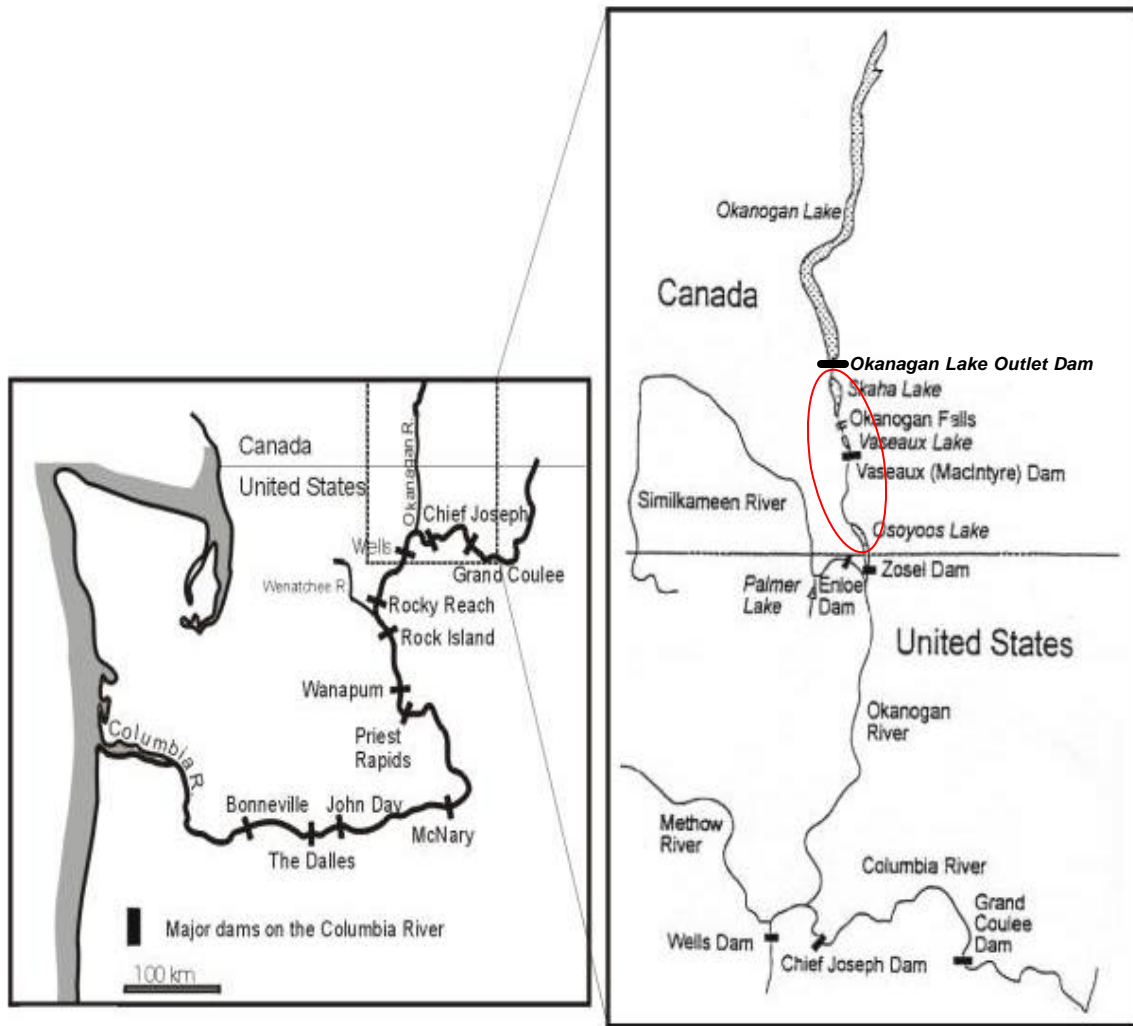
Canada
United States
Okanagan R.
Chief Joseph
Wells
Grand Coulee
Wenatchee R
Rocky Reach
Rock Island
Wanapum
Priest Rapids
Columbia R.
Bonneville
John Day
McNary
The Dalles
Major dams on the Columbia River
100 km

Okanogan Lake
Canada
Okanagan Lake Outlet Dam
Skaha Lake
Okanogan Falls
Vaseaux Lake
Vaseaux (MacIntyre) Dam
Similkameen River
Osoyoos Lake
Palmer Lake
Enloe Dam
Zosel Dam
United States
Okanogan River
Methow River
Columbia River
Grand Coulee Dam
Wells Dam
Chief Joseph Dam